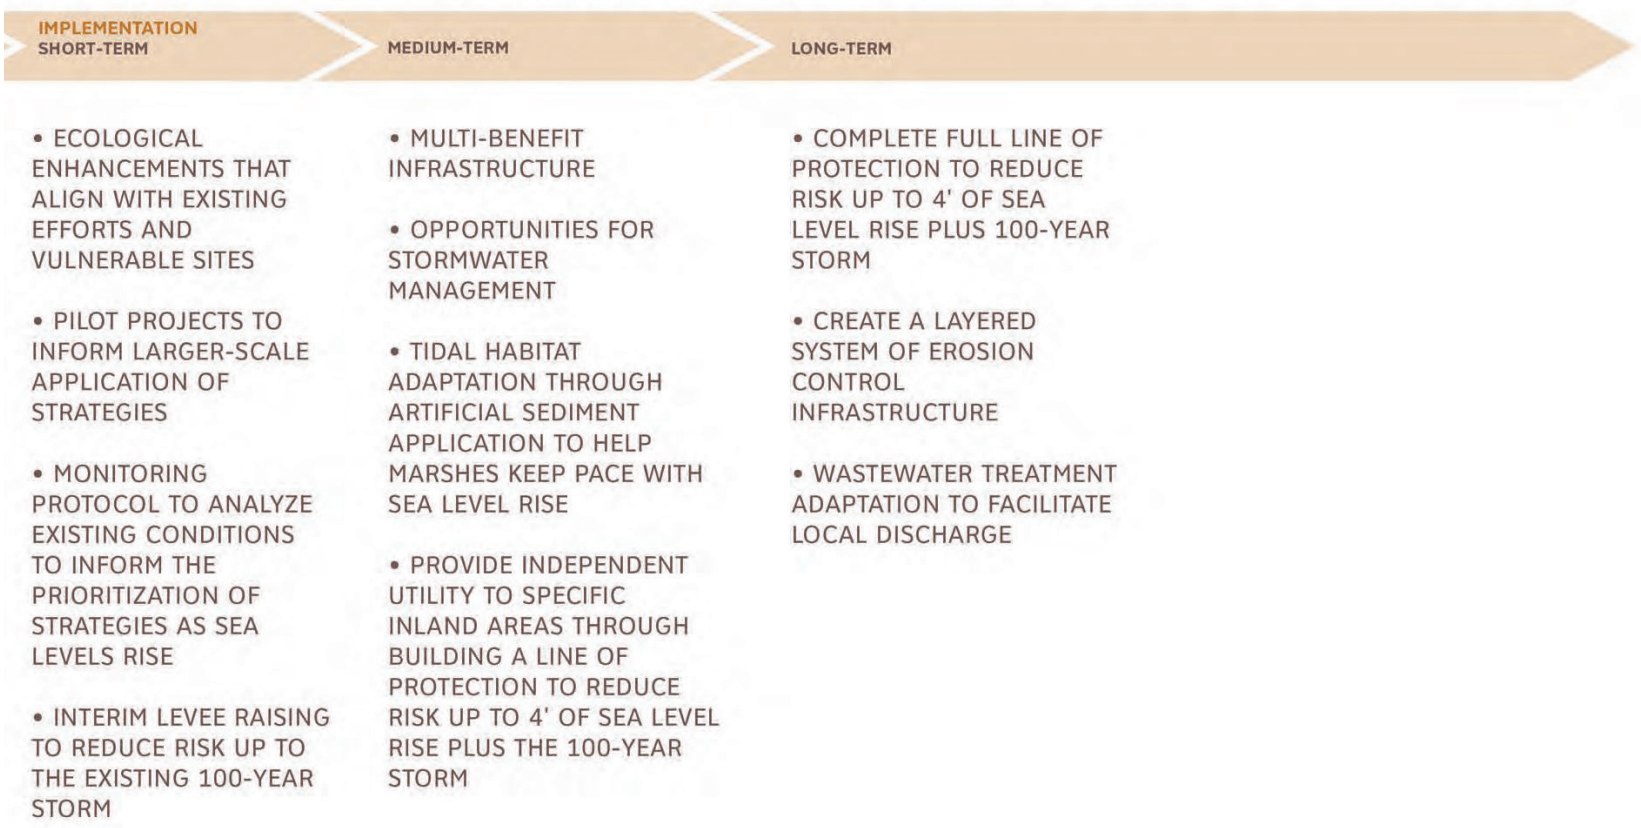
IMPLEMENTATION
SHORT-TERM

MEDIUM-TERM

LONG-TERM

• ECOLOGICAL ENHANCEMENTS THAT ALIGN WITH EXISTING EFFORTS AND VULNERABLE SITES

• PILOT PROJECTS TO INFORM LARGER-SCALE APPLICATION OF STRATEGIES

• MONITORING PROTOCOL TO ANALYZE EXISTING CONDITIONS TO INFORM THE PRIORITIZATION OF STRATEGIES AS SEA LEVELS RISE

• INTERIM LEVEE RAISING TO REDUCE RISK UP TO THE EXISTING 100-YEAR STORM

• MULTI-BENEFIT INFRASTRUCTURE

• OPPORTUNITIES FOR STORMWATER MANAGEMENT

• TIDAL HABITAT ADAPTATION THROUGH ARTIFICIAL SEDIMENT APPLICATION TO HELP MARSHES KEEP PACE WITH SEA LEVEL RISE

• PROVIDE INDEPENDENT UTILITY TO SPECIFIC INLAND AREAS THROUGH BUILDING A LINE OF PROTECTION TO REDUCE RISK UP TO 4' OF SEA LEVEL RISE PLUS THE 100-YEAR STORM

• COMPLETE FULL LINE OF PROTECTION TO REDUCE RISK UP TO 4' OF SEA LEVEL RISE PLUS 100-YEAR STORM

• CREATE A LAYERED SYSTEM OF EROSION CONTROL INFRASTRUCTURE

• WASTEWATER TREATMENT ADAPTATION TO FACILITATE LOCAL DISCHARGE